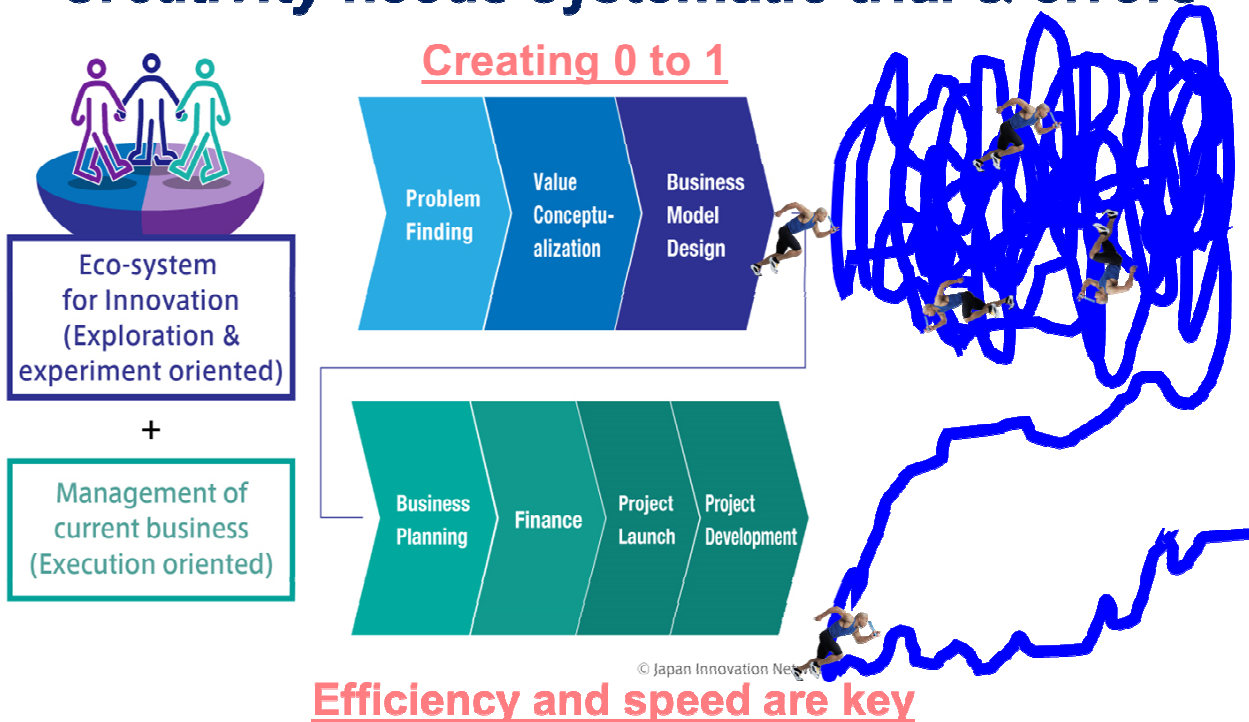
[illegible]

Creating 0 to 1

Eco-system for Innovation (Exploration & experiment oriented)

+

Management of current business (Execution oriented)

Problem Finding

Value Conceptualization

Business Model Design

Business Planning

Finance

Project Launch

Project Development

© Japan Innovation Net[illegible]

Efficiency and speed are key